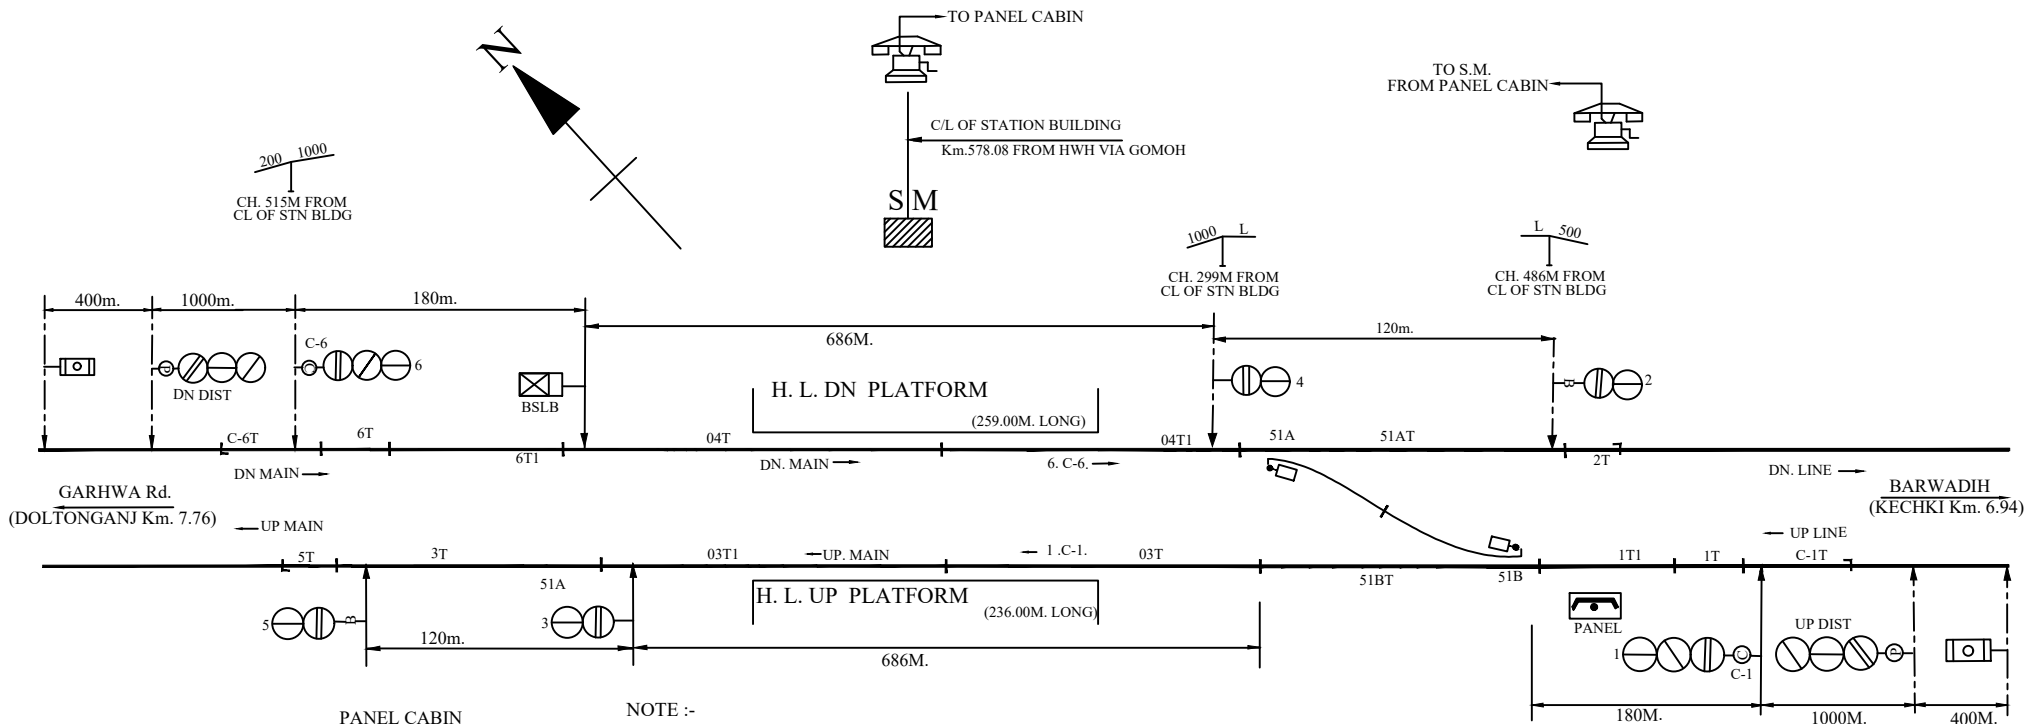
TO PANEL CABIN

N

TO S.M.
FROM PANEL CABIN

C/L OF STATION BUILDING
Km.578.08 FROM HWH VIA GOMOH

200 1000
CH. 515M FROM
CL OF STN BLDG

S M

1000 L
CH. 299M FROM
CL OF STN BLDG

L 500
CH. 486M FROM
CL OF STN BLDG

400m. 1000m. 180m.

686M.

120m.

C-6

6

DN DIST

BSLB

H. L. DN PLATFORM
(259.00M. LONG)

4

2

C-6T 6T 6T1 04T 04T1 51A 51AT 2T

DN MAIN →

DN. MAIN →

6. C-6. →

DN. LINE →

GARHWA Rd.
(DOLTONGANJ Km. 7.76)

← UP MAIN

BARWADIH
(KECHKI Km. 6.94)

← UP LINE

5T 3T 03T1 ← UP. MAIN ← 1 .C-1. 03T 51BT 51B 1T1 1T C-1T

51A

5

3

H. L. UP PLATFORM
(236.00M. LONG)

PANEL

UP DIST

1

C-1

120m.

686M.

180M. 1000M. 400M.

PANEL CABIN

NOTE :-